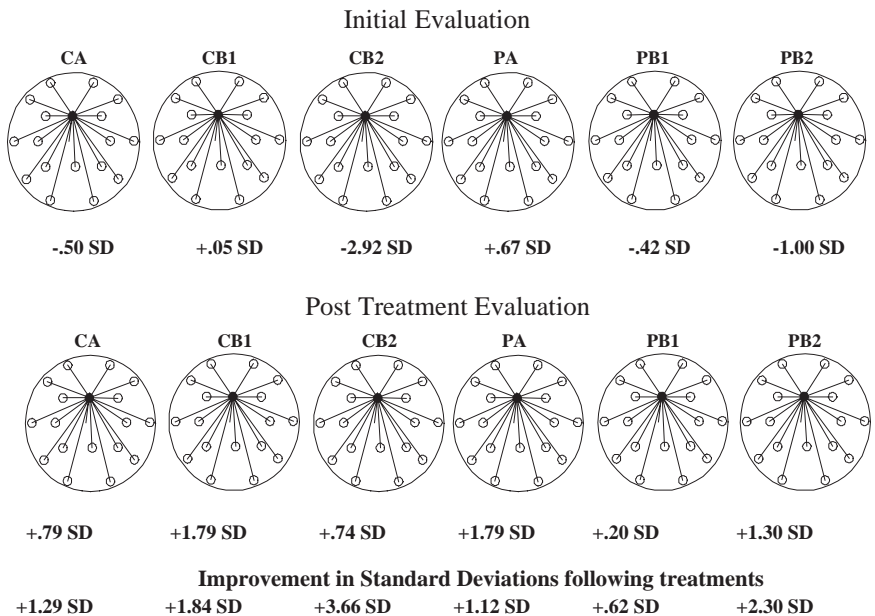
Initial Evaluation

CA CB1 CB2 PA PB1 PB2

-.50 SD +.05 SD -2.92 SD +.67 SD -.42 SD -1.00 SD

Post Treatment Evaluation

CA CB1 CB2 PA PB1 PB2

+.79 SD +1.79 SD +.74 SD +1.79 SD +.20 SD +1.30 SD

Improvement in Standard Deviations following treatments

+1.29 SD +1.84 SD +3.66 SD +1.12 SD +.62 SD +2.30 SD